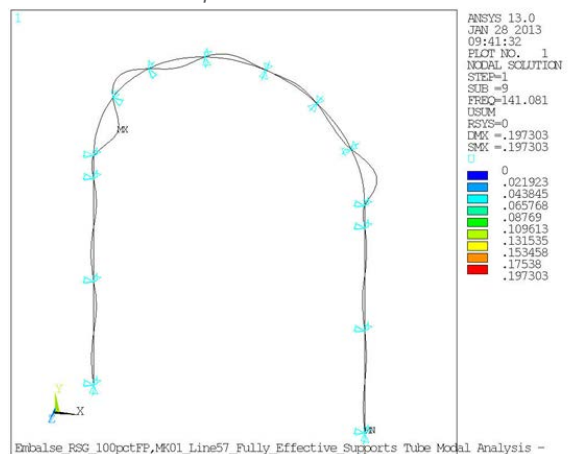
1

ANSYS 13.0
JAN 28 2013
09:41:32
PLOT NO. 1
NODAL SOLUTION
STEP=1
SUB =9
FREQ=141.081
USUM
RSYS=0
DMX =.197303
SMX =.197303

U

0
.021923
.043845
.065768
.08769
.109613
.131535
.153458
.17538
.197303

MX

MN

Y
Z X

Embalse_RSG_100pctFP,MK01_Line57_Fully_Effective_Supports Tube Modal Analysis -